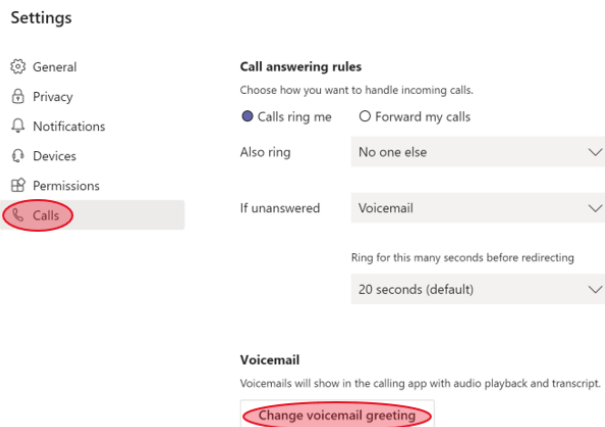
Settings

General
Privacy
Notifications
Devices
Permissions
Calls

Call answering rules
Choose how you want to handle incoming calls.
Calls ring me
Forward my calls
Also ring
No one else
If unanswered
Voicemail
Ring for this many seconds before redirecting
20 seconds (default)

Voicemail
Voicemails will show in the calling app with audio playback and transcript.
Change voicemail greeting